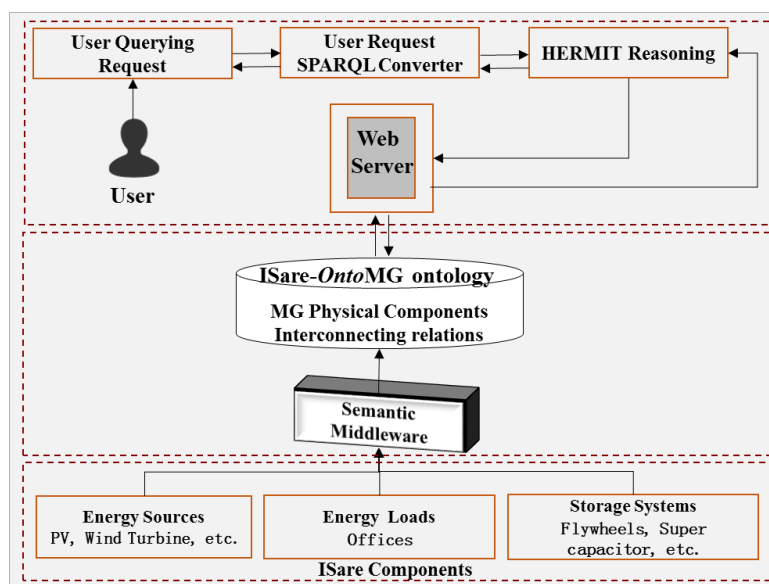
User Querying Request

User Request SPARQL Converter

HERMIT Reasoning

User

Web Server

ISare-*Onto*MG ontology

MG Physical Components
Interconnecting relations

Semantic Middleware

Energy Sources
PV, Wind Turbine, etc.

Energy Loads
Offices

Storage Systems
Flywheels, Super capacitor, etc.

ISare Components